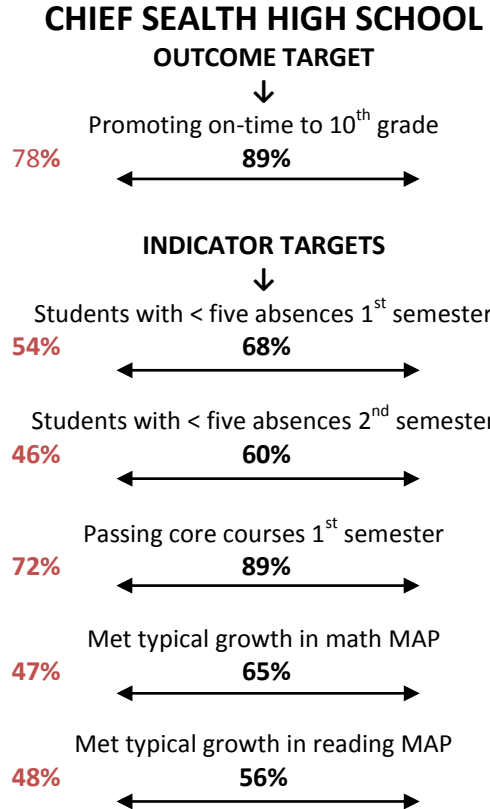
CHIEF SEALTH HIGH SCHOOL

OUTCOME TARGET

↓

Promoting on-time to 10$^{th}$ grade

78% 89%

INDICATOR TARGETS

↓

Students with < five absences 1$^{st}$ semester

54% 68%

Students with < five absences 2$^{nd}$ semester

46% 60%

Passing core courses 1$^{st}$ semester

72% 89%

Met typical growth in math MAP

47% 65%

Met typical growth in reading MAP

48% 56%